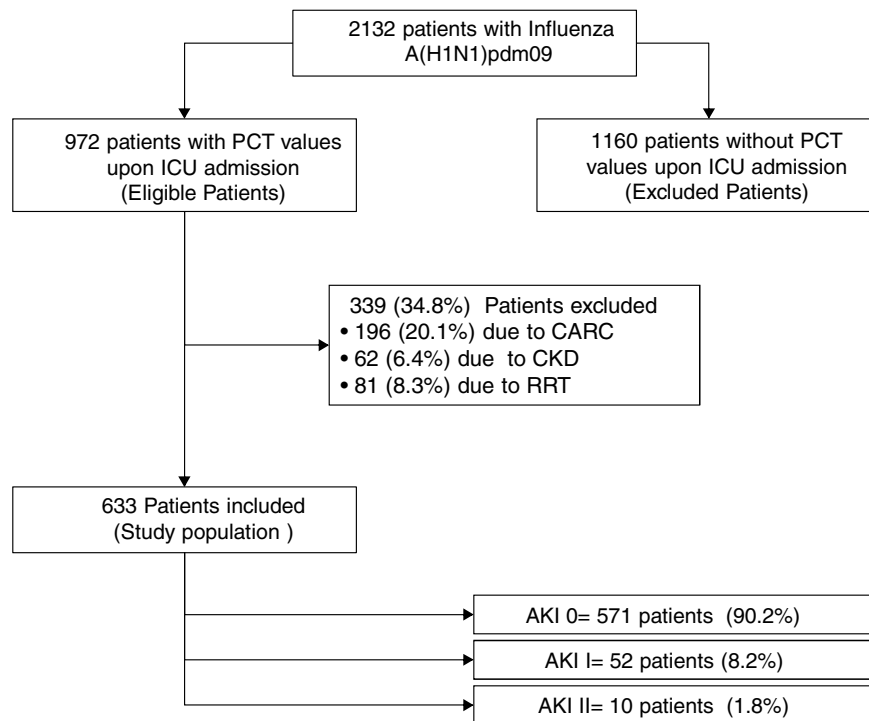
2132 patients with Influenza A(H1N1)pdm09

972 patients with PCT values upon ICU admission (Eligible Patients)

1160 patients without PCT values upon ICU admission (Excluded Patients)

339 (34.8%) Patients excluded
• 196 (20.1%) due to CARC
• 62 (6.4%) due to CKD
• 81 (8.3%) due to RRT

633 Patients included (Study population )

AKI 0= 571 patients (90.2%)

AKI I= 52 patients (8.2%)

AKI II= 10 patients (1.8%)